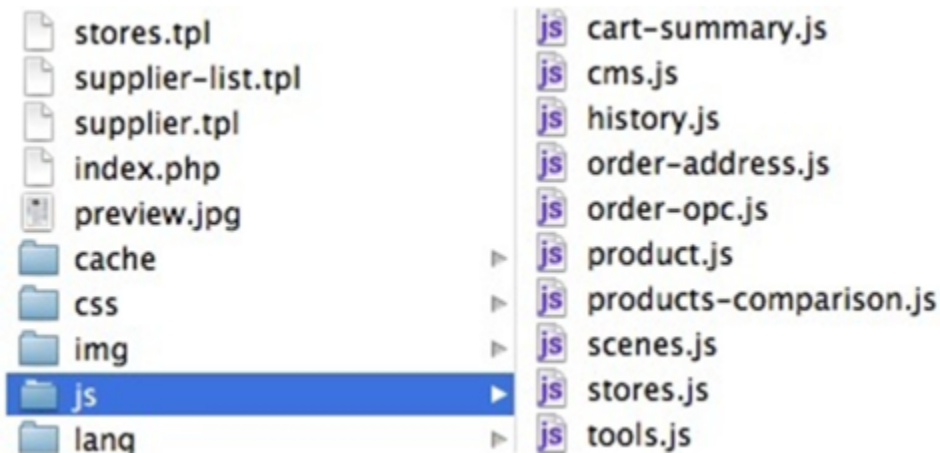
stores.tpl
supplier-list.tpl
supplier.tpl
index.php
preview.jpg
cache
css
img
js
lang

js cart-summary.js
js cms.js
js history.js
js order-address.js
js order-opc.js
js product.js
js products-comparison.js
js scenes.js
js stores.js
js tools.js